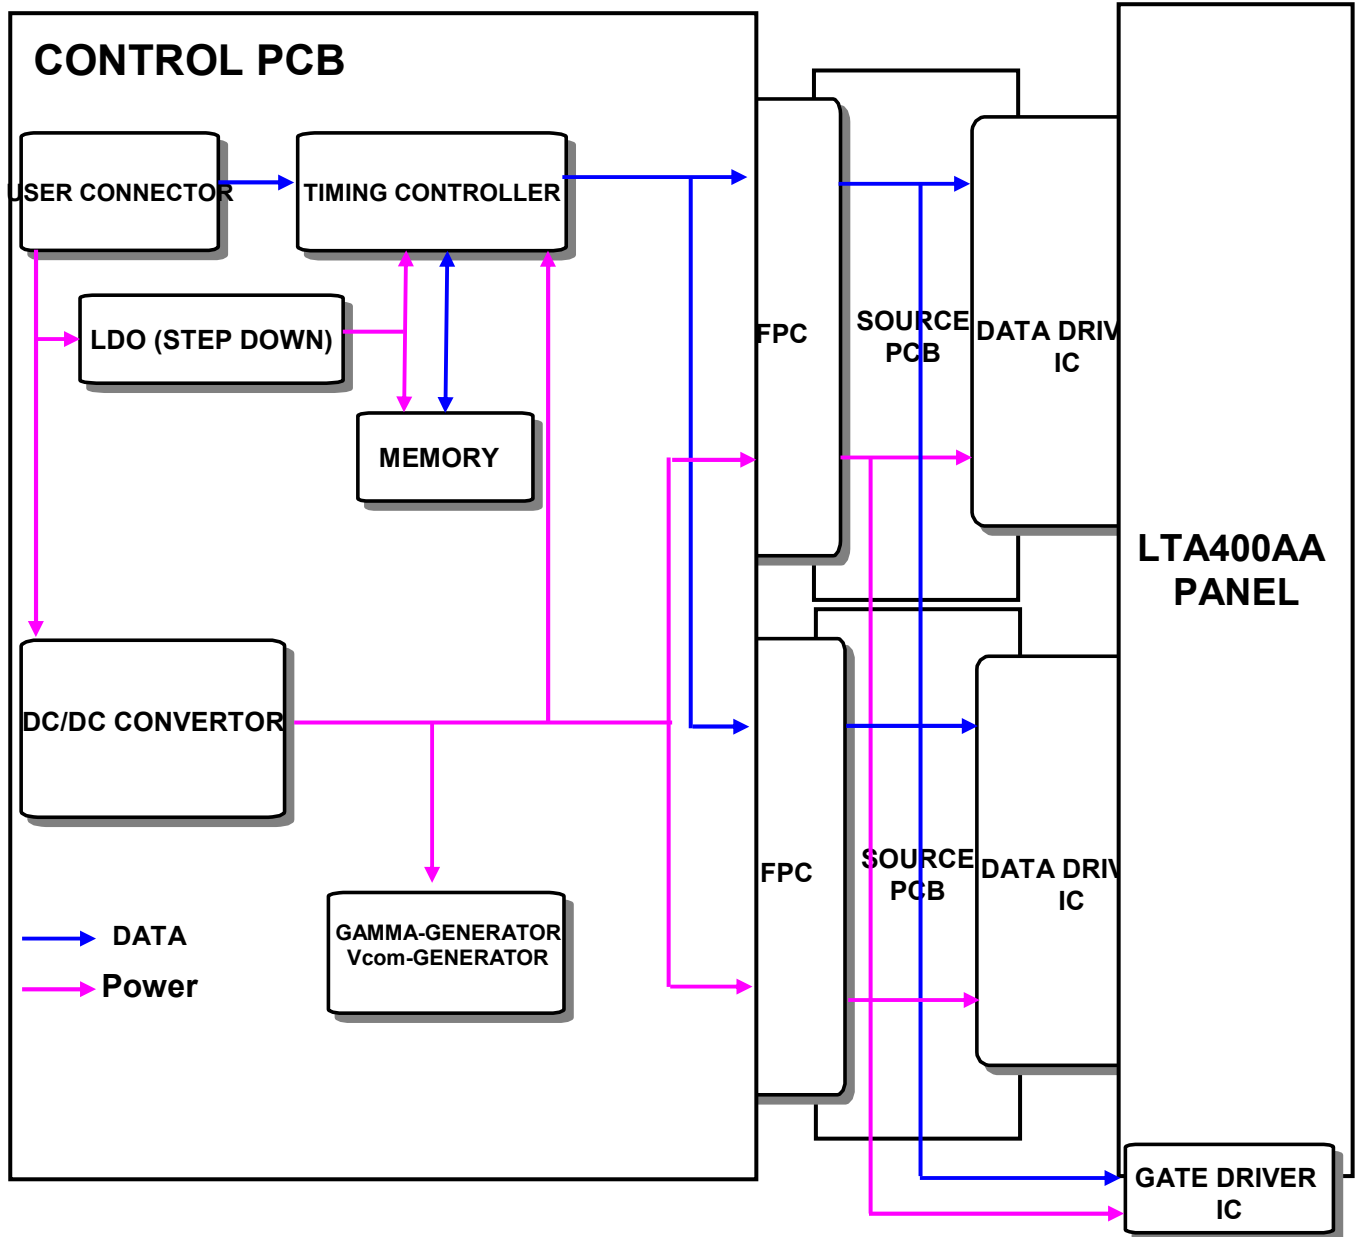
CONTROL PCB

USER CONNECTOR

TIMING CONTROLLER

LDO (STEP DOWN)

MEMORY

DC/DC CONVERTOR

GAMMA-GENERATOR
Vcom-GENERATOR

DATA

Power

FPC

SOURCE PCB

DATA DRIV IC

FPC

SOURCE PCB

DATA DRIV IC

LTA400AA PANEL

GATE DRIVER IC